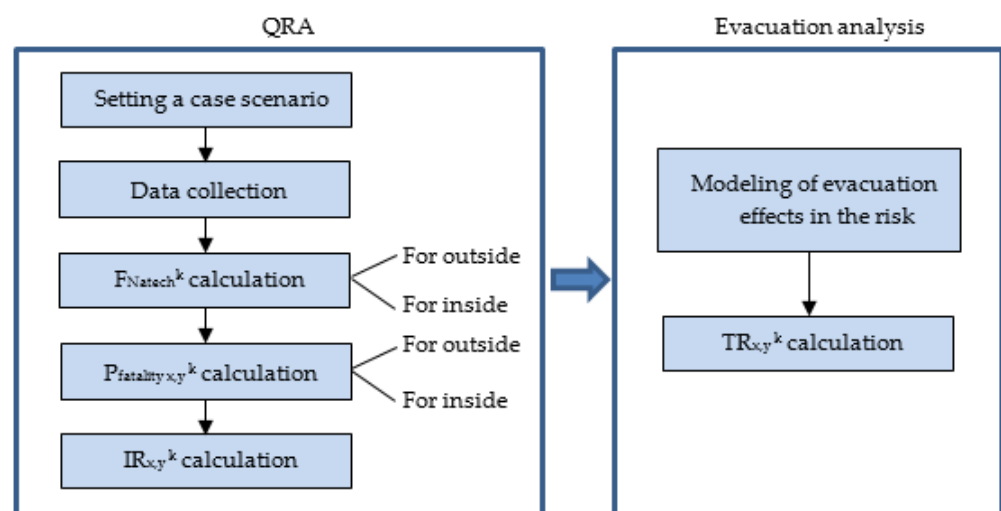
QRA

Setting a case scenario

Data collection

$F_{Natech}{}^{k}$ calculation

For outside

For inside

$P_{fatality\,x,y}{}^{k}$ calculation

For outside

For inside

$IR_{x,y}{}^{k}$ calculation

Evacuation analysis

Modeling of evacuation effects in the risk

$TR_{x,y}{}^{k}$ calculation